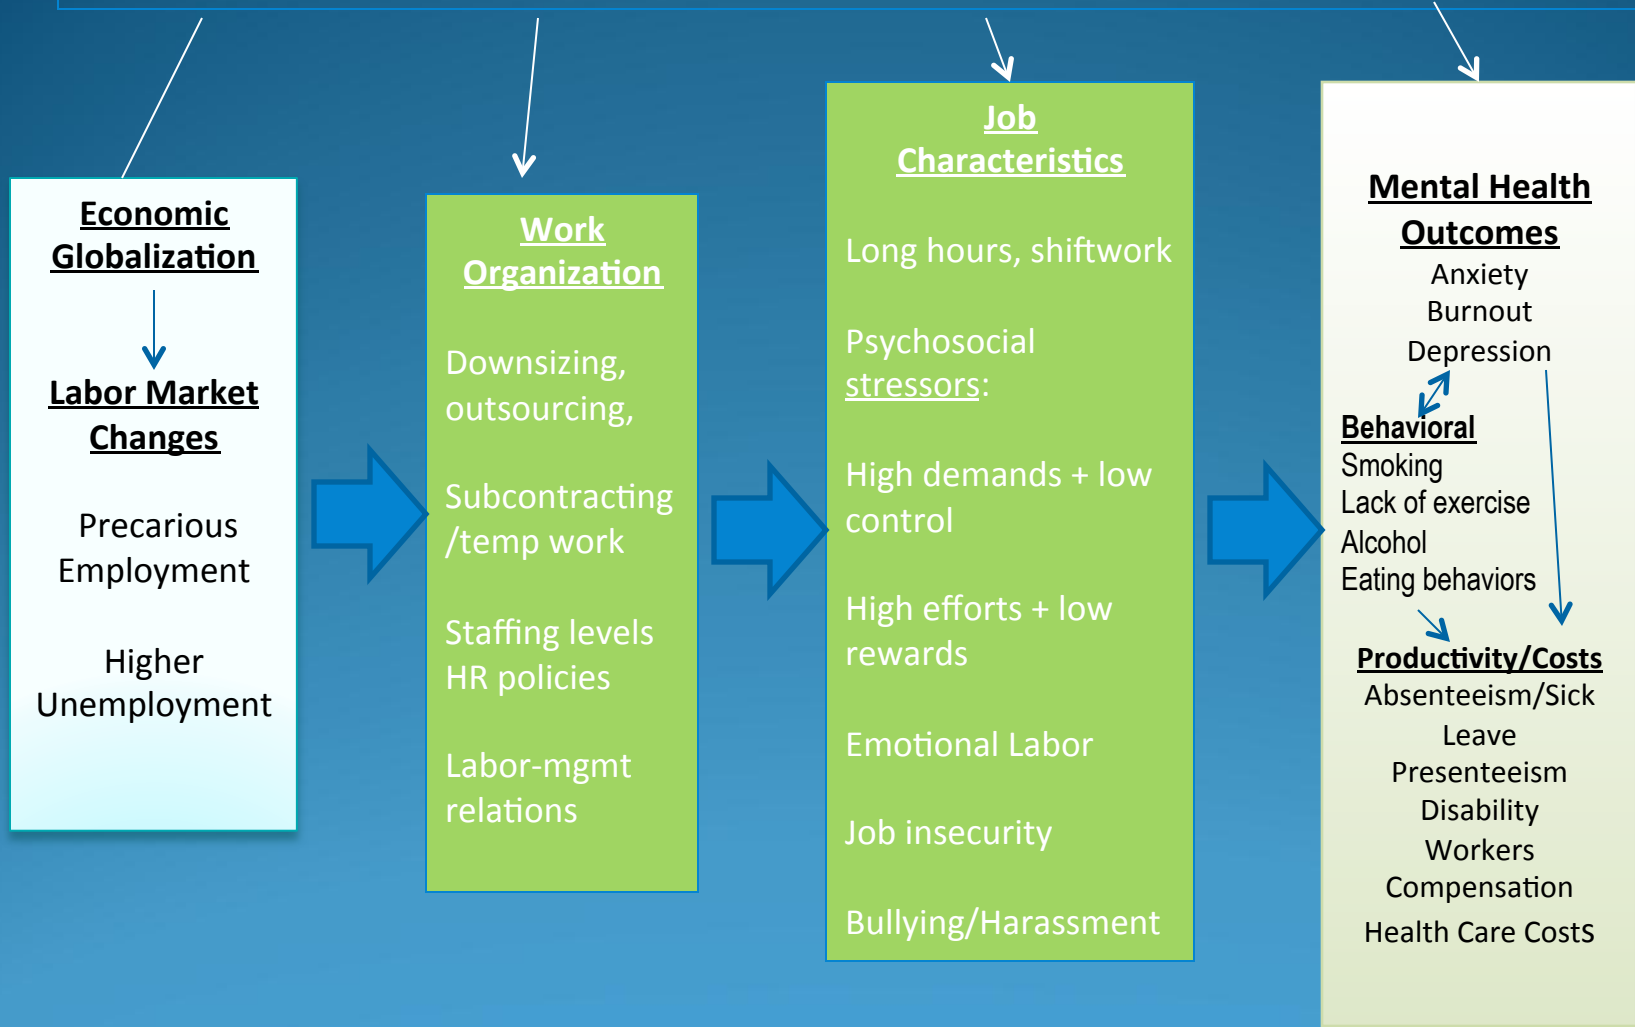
Economic Globalization

Labor Market Changes

Precarious Employment

Higher Unemployment

Work Organization

Downsizing, outsourcing,

Subcontracting /temp work

Staffing levels HR policies

Labor-mgmt relations

Job Characteristics

Long hours, shiftwork

Psychosocial stressors:

High demands + low control

High efforts + low rewards

Emotional Labor

Job insecurity

Bullying/Harassment

Mental Health Outcomes
Anxiety
Burnout
Depression

Behavioral
Smoking
Lack of exercise
Alcohol
Eating behaviors

Productivity/Costs
Absenteeism/Sick Leave
Presenteeism
Disability
Workers Compensation
Health Care Costs